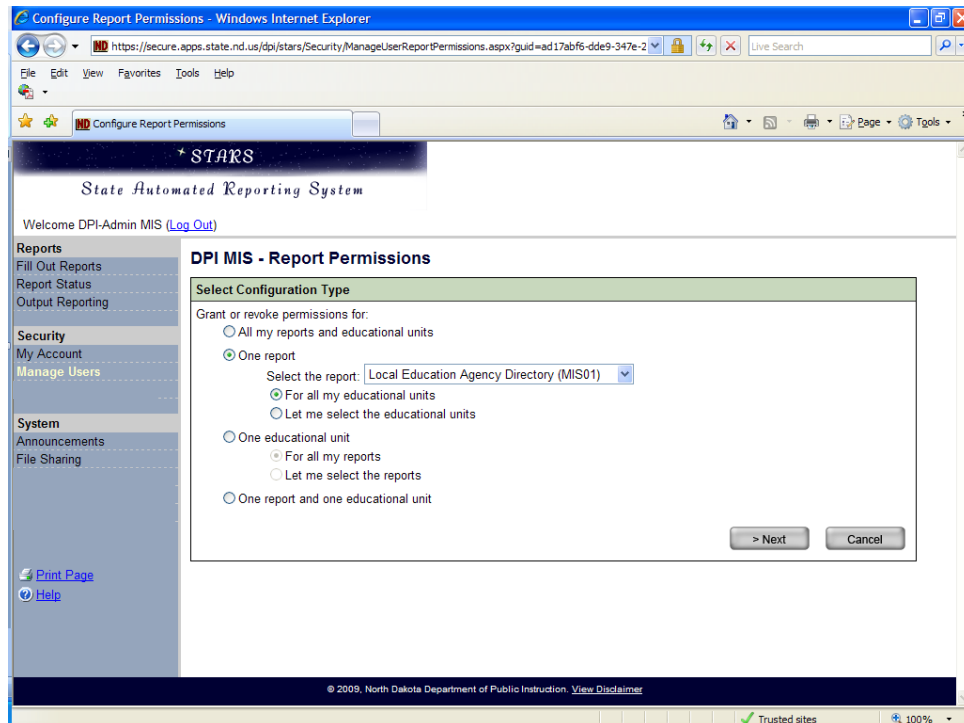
Configure Report Permissions - Windows Internet Explorer

ND https://secure.apps.state.nd.us/dpi/stars/Security/ManageUserReportPermissions.aspx?guid=ad17abf6-dde9-347e-2

Live Search

File Edit View Favorites Tools Help

ND Configure Report Permissions

Page Tools

STARS

State Automated Reporting System

Welcome DPI-Admin MIS (Log Out)

Reports
Fill Out Reports
Report Status
Output Reporting

Security
My Account
Manage Users

System
Announcements
File Sharing

Print Page
Help

DPI MIS - Report Permissions

Select Configuration Type

Grant or revoke permissions for:
All my reports and educational units
One report
Select the report: Local Education Agency Directory (MIS01)
For all my educational units
Let me select the educational units
One educational unit
For all my reports
Let me select the reports
One report and one educational unit

> Next Cancel

© 2009, North Dakota Department of Public Instruction. View Disclaimer

Trusted sites 100%